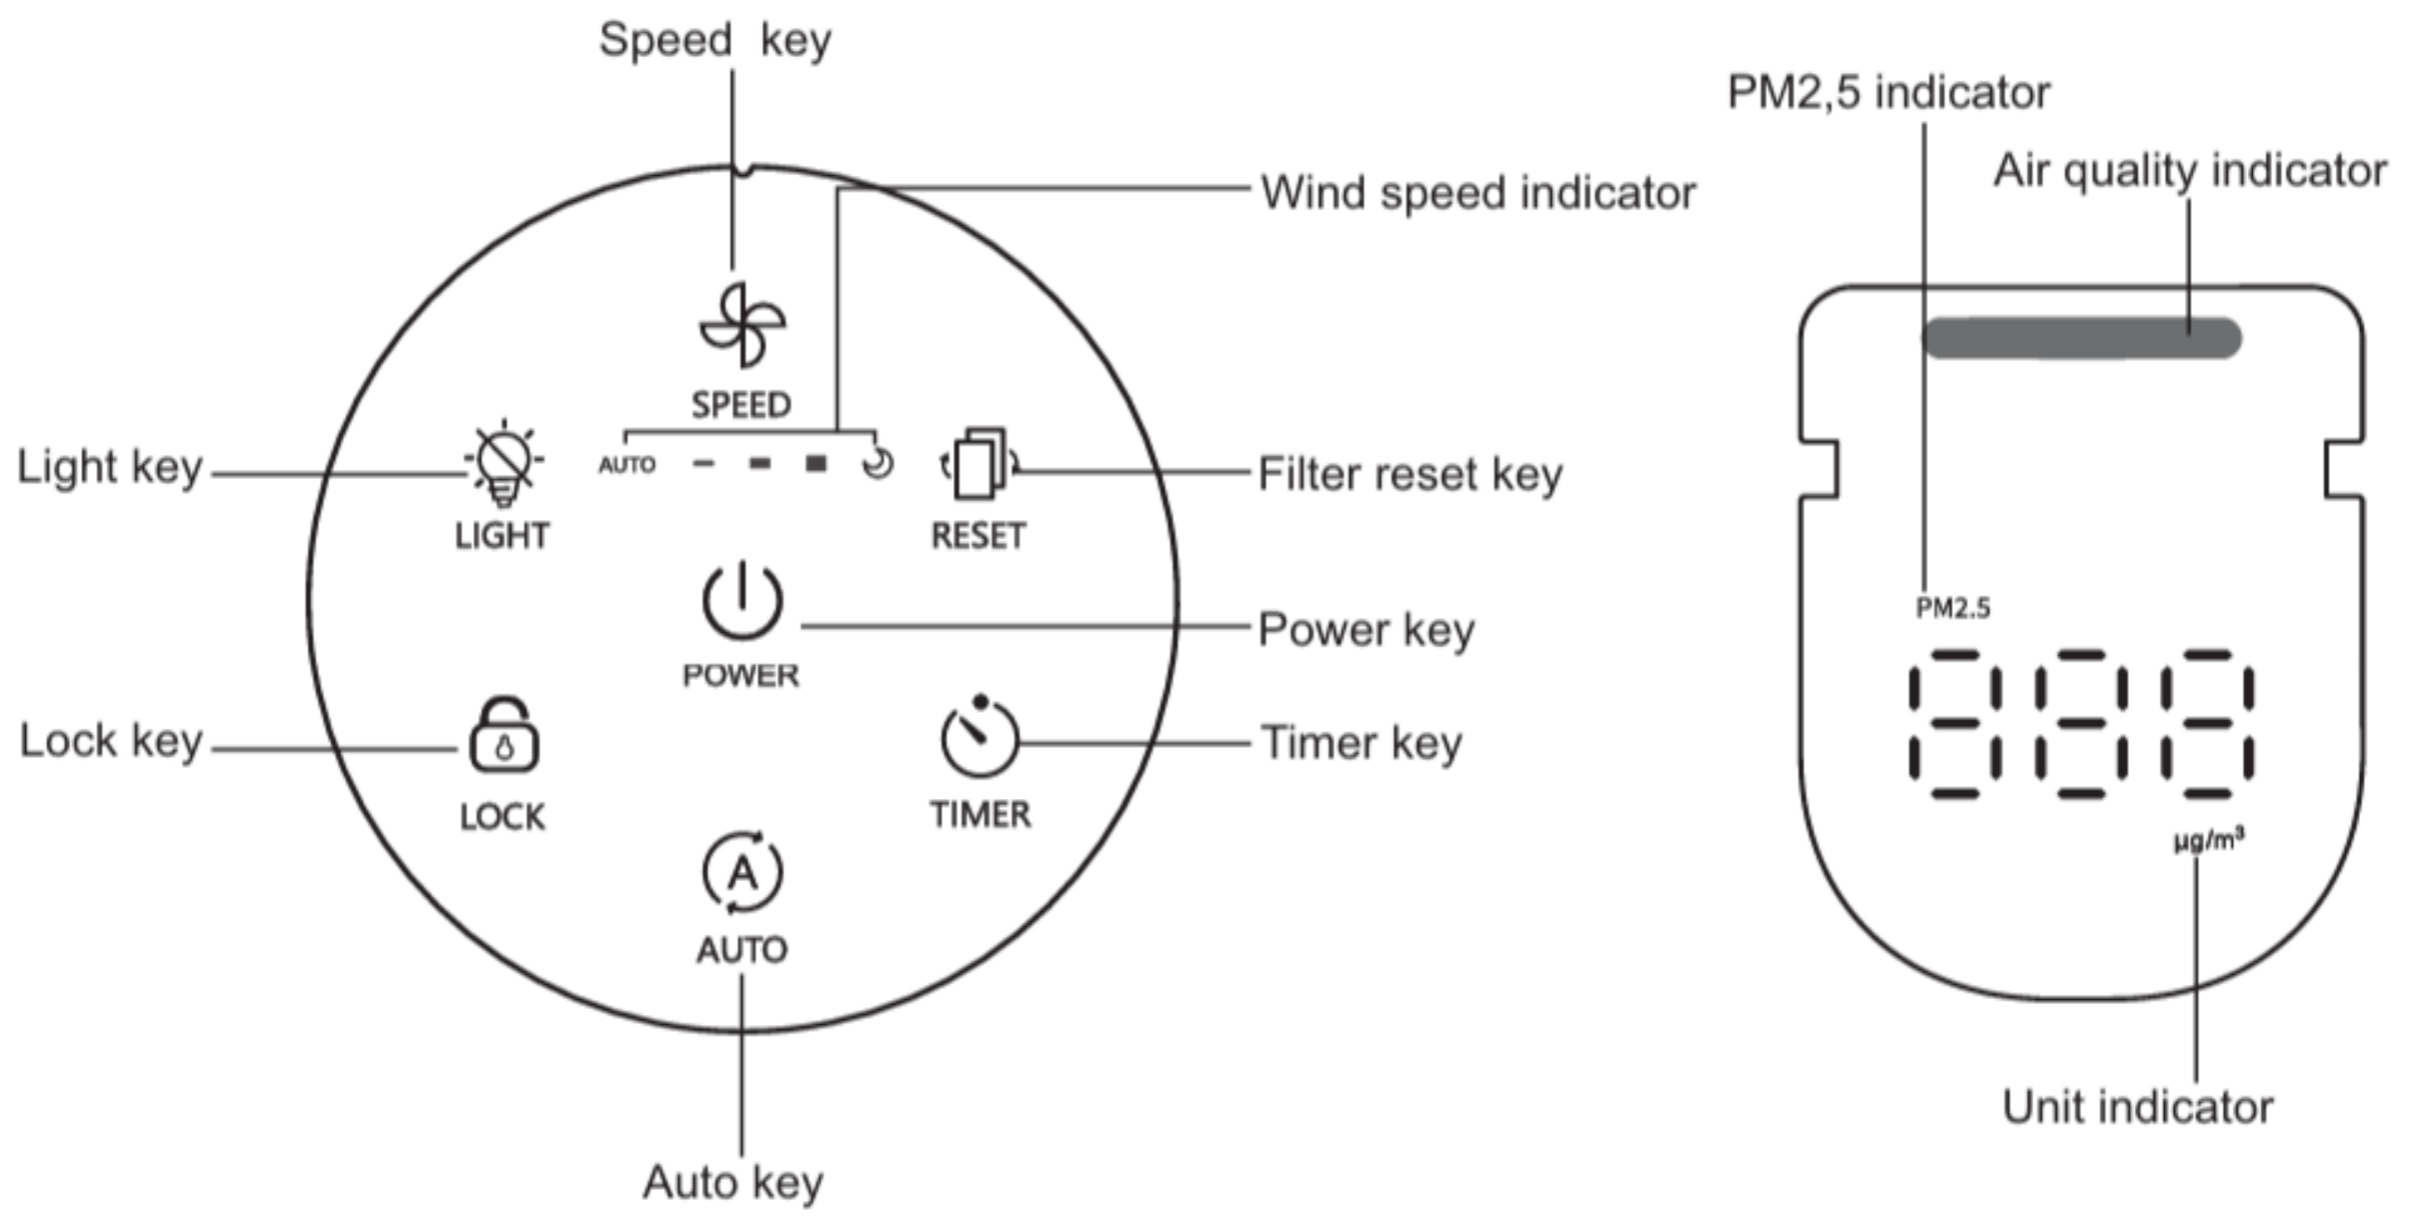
Speed key

Wind speed indicator

SPEED

Light key

AUTO

LIGHT

RESET

Filter reset key

POWER

Power key

Lock key

LOCK

TIMER

Timer key

AUTO

Auto key

PM2,5 indicator

Air quality indicator

PM2.5

888

μg/m³

Unit indicator